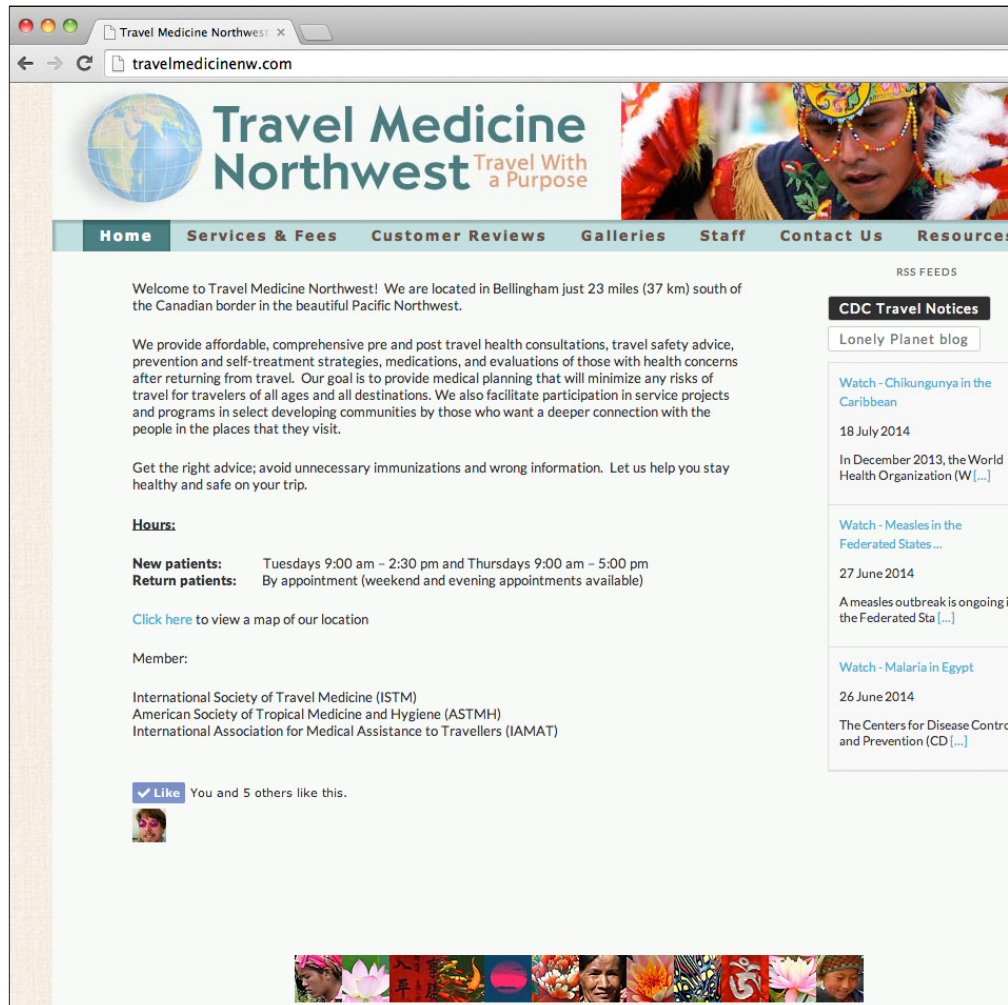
Travel Medicine Northwest ×

travelmedicinenw.com

Travel Medicine Northwest Travel With a Purpose

Home | Services & Fees | Customer Reviews | Galleries | Staff | Contact Us | Resources

Welcome to Travel Medicine Northwest! We are located in Bellingham just 23 miles (37 km) south of the Canadian border in the beautiful Pacific Northwest.

We provide affordable, comprehensive pre and post travel health consultations, travel safety advice, prevention and self-treatment strategies, medications, and evaluations of those with health concerns after returning from travel. Our goal is to provide medical planning that will minimize any risks of travel for travelers of all ages and all destinations. We also facilitate participation in service projects and programs in select developing communities by those who want a deeper connection with the people in the places that they visit.

Get the right advice; avoid unnecessary immunizations and wrong information. Let us help you stay healthy and safe on your trip.

Hours:

New patients: Tuesdays 9:00 am – 2:30 pm and Thursdays 9:00 am – 5:00 pm
Return patients: By appointment (weekend and evening appointments available)

Click here to view a map of our location

Member:

International Society of Travel Medicine (ISTM)
American Society of Tropical Medicine and Hygiene (ASTMH)
International Association for Medical Assistance to Travellers (IAMAT)

Like You and 5 others like this.

RSS FEEDS

CDC Travel Notices

Lonely Planet blog

Watch - Chikungunya in the Caribbean

18 July 2014

In December 2013, the World Health Organization (W [...]

Watch - Measles in the Federated States ...

27 June 2014

A measles outbreak is ongoing i the Federated Sta [...]

Watch - Malaria in Egypt

26 June 2014

The Centers for Disease Contro and Prevention (CD [...]